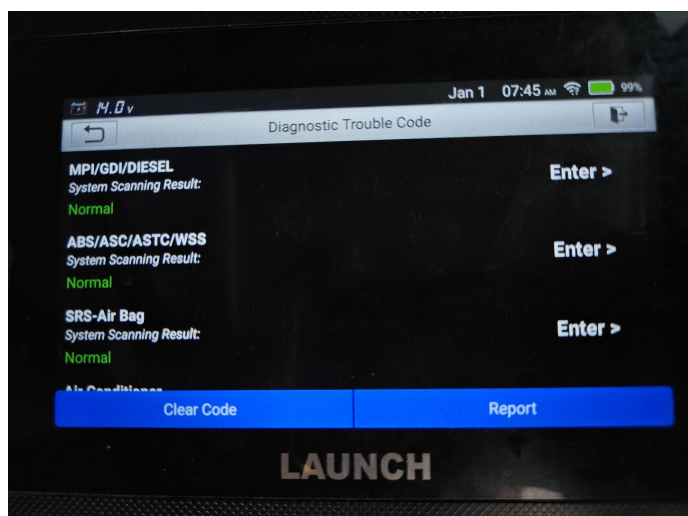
14.0v Jan 1 07:45 AM 99%

Diagnostic Trouble Code

MPI/GDI/DIESEL
System Scanning Result:
Normal
Enter >

ABS/ASC/ASTC/WSS
System Scanning Result:
Normal
Enter >

SRS-Air Bag
System Scanning Result:
Normal
Enter >

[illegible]

Clear Code
Report

LAUNCH